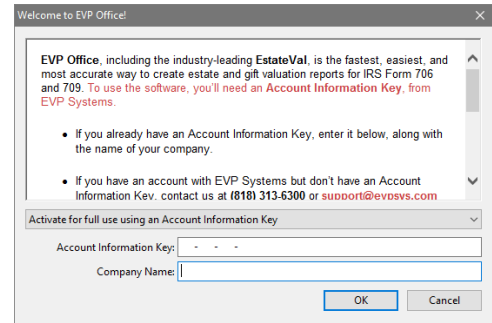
Welcome to EVP Office!

EVP Office, including the industry-leading EstateVal, is the fastest, easiest, and most accurate way to create estate and gift valuation reports for IRS Form 706 and 709. To use the software, you'll need an Account Information Key, from EVP Systems.

• If you already have an Account Information Key, enter it below, along with the name of your company.

• If you have an account with EVP Systems but don't have an Account Information Key, contact us at (818) 313-6300 or support@evpsys.com

Activate for full use using an Account Information Key

Account Information Key: - - -

Company Name:

OK

Cancel